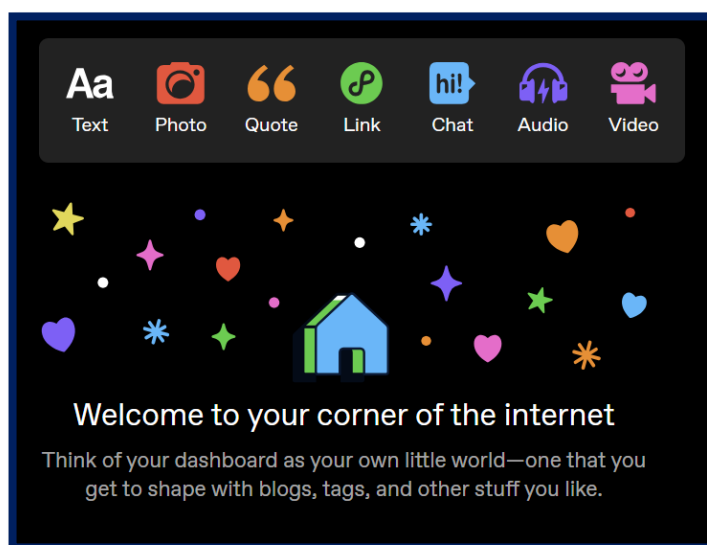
Aa
Text

Photo

Quote

Link

hi!
Chat

Audio

Video

Welcome to your corner of the internet

Think of your dashboard as your own little world—one that you get to shape with blogs, tags, and other stuff you like.